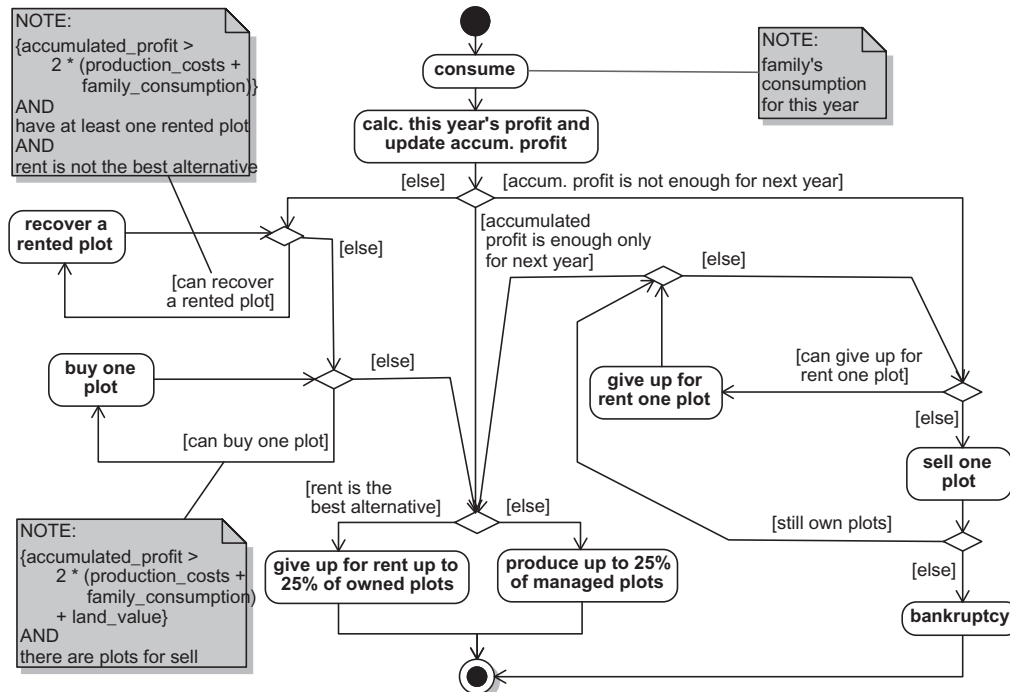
NOTE:
{accumulated_profit > 2 * (production_costs + family_consumption)}
AND
have at least one rented plot
AND
rent is not the best alternative

consume

NOTE:
family's consumption for this year

calc. this year's profit and update accum. profit

[else]

[accum. profit is not enough for next year]

recover a rented plot

[else]

[accumulated profit is enough only for next year]

[can recover a rented plot]

[else]

buy one plot

[else]

[can give up for rent one plot]

give up for rent one plot

[else]

[can buy one plot]

sell one plot

[rent is the best alternative]

[else]

[still own plots]

give up for rent up to 25% of owned plots

produce up to 25% of managed plots

[else]

NOTE:
{accumulated_profit > 2 * (production_costs + family_consumption) + land_value}
AND
there are plots for sell

bankruptcy